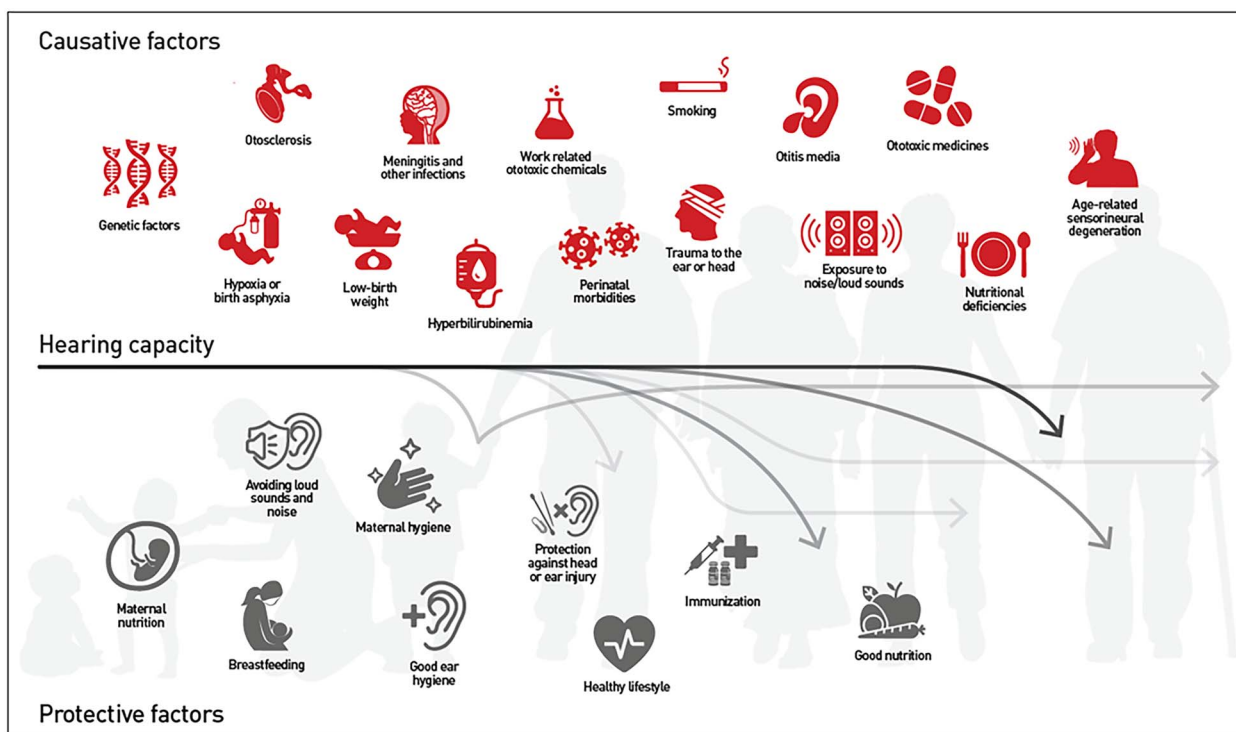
Causative factors

Otosclerosis

Meningitis and other infections

Work related ototoxic chemicals

Smoking

Otitis media

Ototoxic medicines

Genetic factors

Hypoxia or birth asphyxia

Low-birth weight

Hyperbilirubinemia

Perinatal morbidities

Trauma to the ear or head

Exposure to noise/loud sounds

Nutritional deficiencies

Age-related sensorineural degeneration

Hearing capacity

Avoiding loud sounds and noise

Maternal hygiene

Protection against head or ear injury

Immunization

Maternal nutrition

Breastfeeding

Good ear hygiene

Healthy lifestyle

Good nutrition

Protective factors